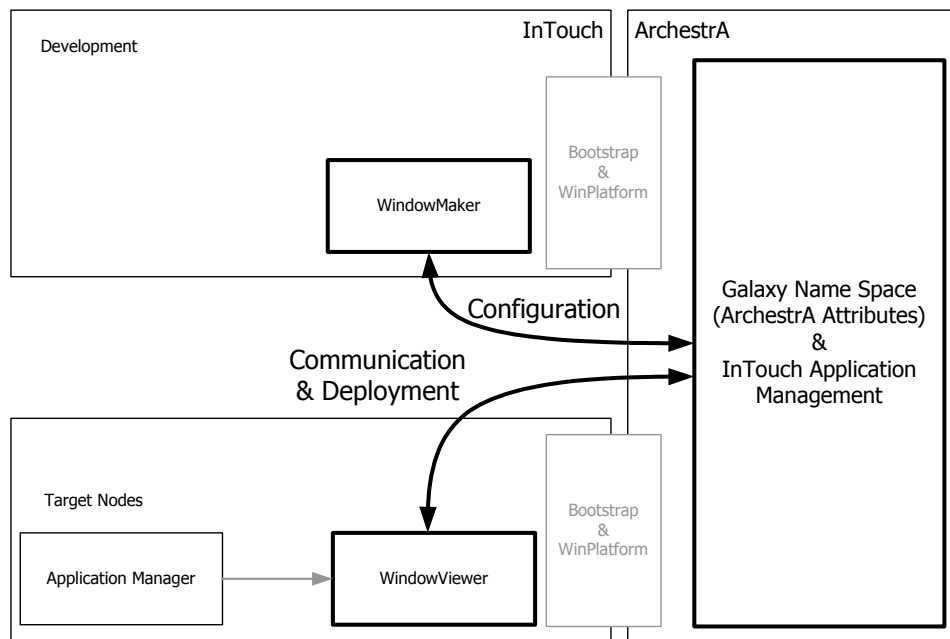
InTouch

ArchestrA

Development

WindowMaker

Bootstrap
&
WinPlatform

Configuration

Galaxy Name Space
(ArchestrA Attributes)
&
InTouch Application
Management

Communication
& Deployment

Target Nodes

Bootstrap
&
WinPlatform

Application Manager

WindowViewer